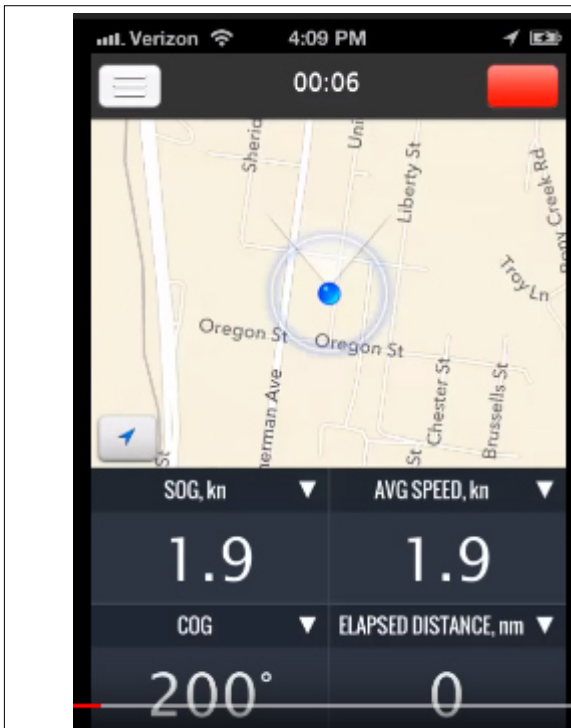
Verizon 4:09 PM

00:06

Sherid

Uni

Liberty St

Creek Rd

Troy Ln

Oregon St

Oregon St

erman Ave

Chester St

Brussells St

St

St

SOG, kn ▼

AVG SPEED, kn ▼

1.9

1.9

COG ▼

ELAPSED DISTANCE, nm ▼

200°

0